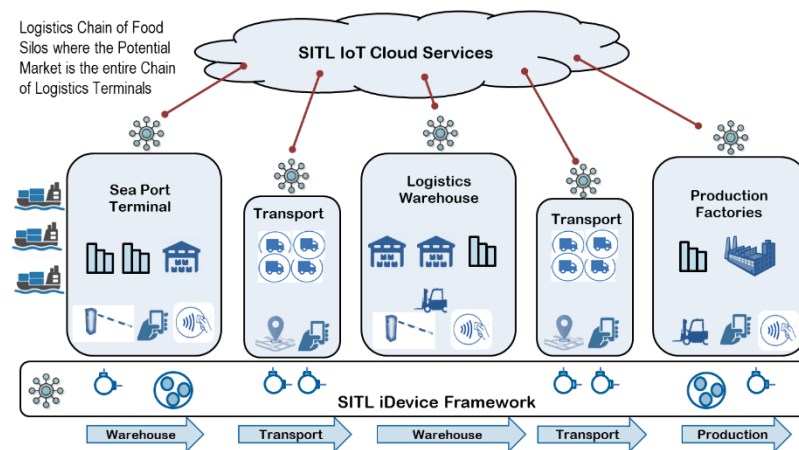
Logistics Chain of Food Silos where the Potential Market is the entire Chain of Logistics Terminals

SITL IoT Cloud Services

Sea Port Terminal

Transport

Logistics Warehouse

Transport

Production Factories

SITL iDevice Framework

Warehouse

Transport

Warehouse

Transport

Production